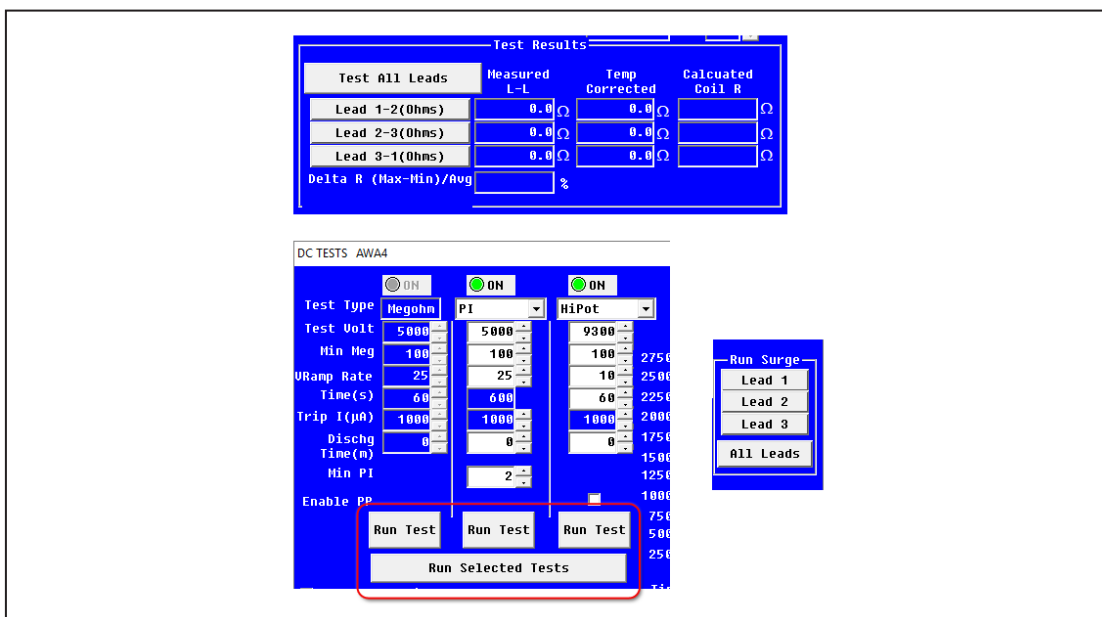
Test Results

Test All Leads

Measured L-L

Temp Corrected

Calcuated Coil R

Lead 1-2(Ohms) 0.0 Ω 0.0 Ω Ω

Lead 2-3(Ohms) 0.0 Ω 0.0 Ω Ω

Lead 3-1(Ohms) 0.0 Ω 0.0 Ω Ω

Delta R (Max-Min)/Avg %

DC TESTS AWA4

ON ON ON

Test Type Megohm PI HiPot

Test Volt 5000 5000 9300

Min Meg 100 100 100

VRamp Rate 25 25 10

Time(s) 60 600 60

Trip I(µA) 1000 1000 1000

Dischg Time(m) 0 0 0

Min PI 2

Enable PP

Run Test Run Test Run Test

Run Selected Tests

2750
2500
2250
2000
1750
1500
1250
1000
750
500
250

Run Surge

Lead 1

Lead 2

Lead 3

All Leads